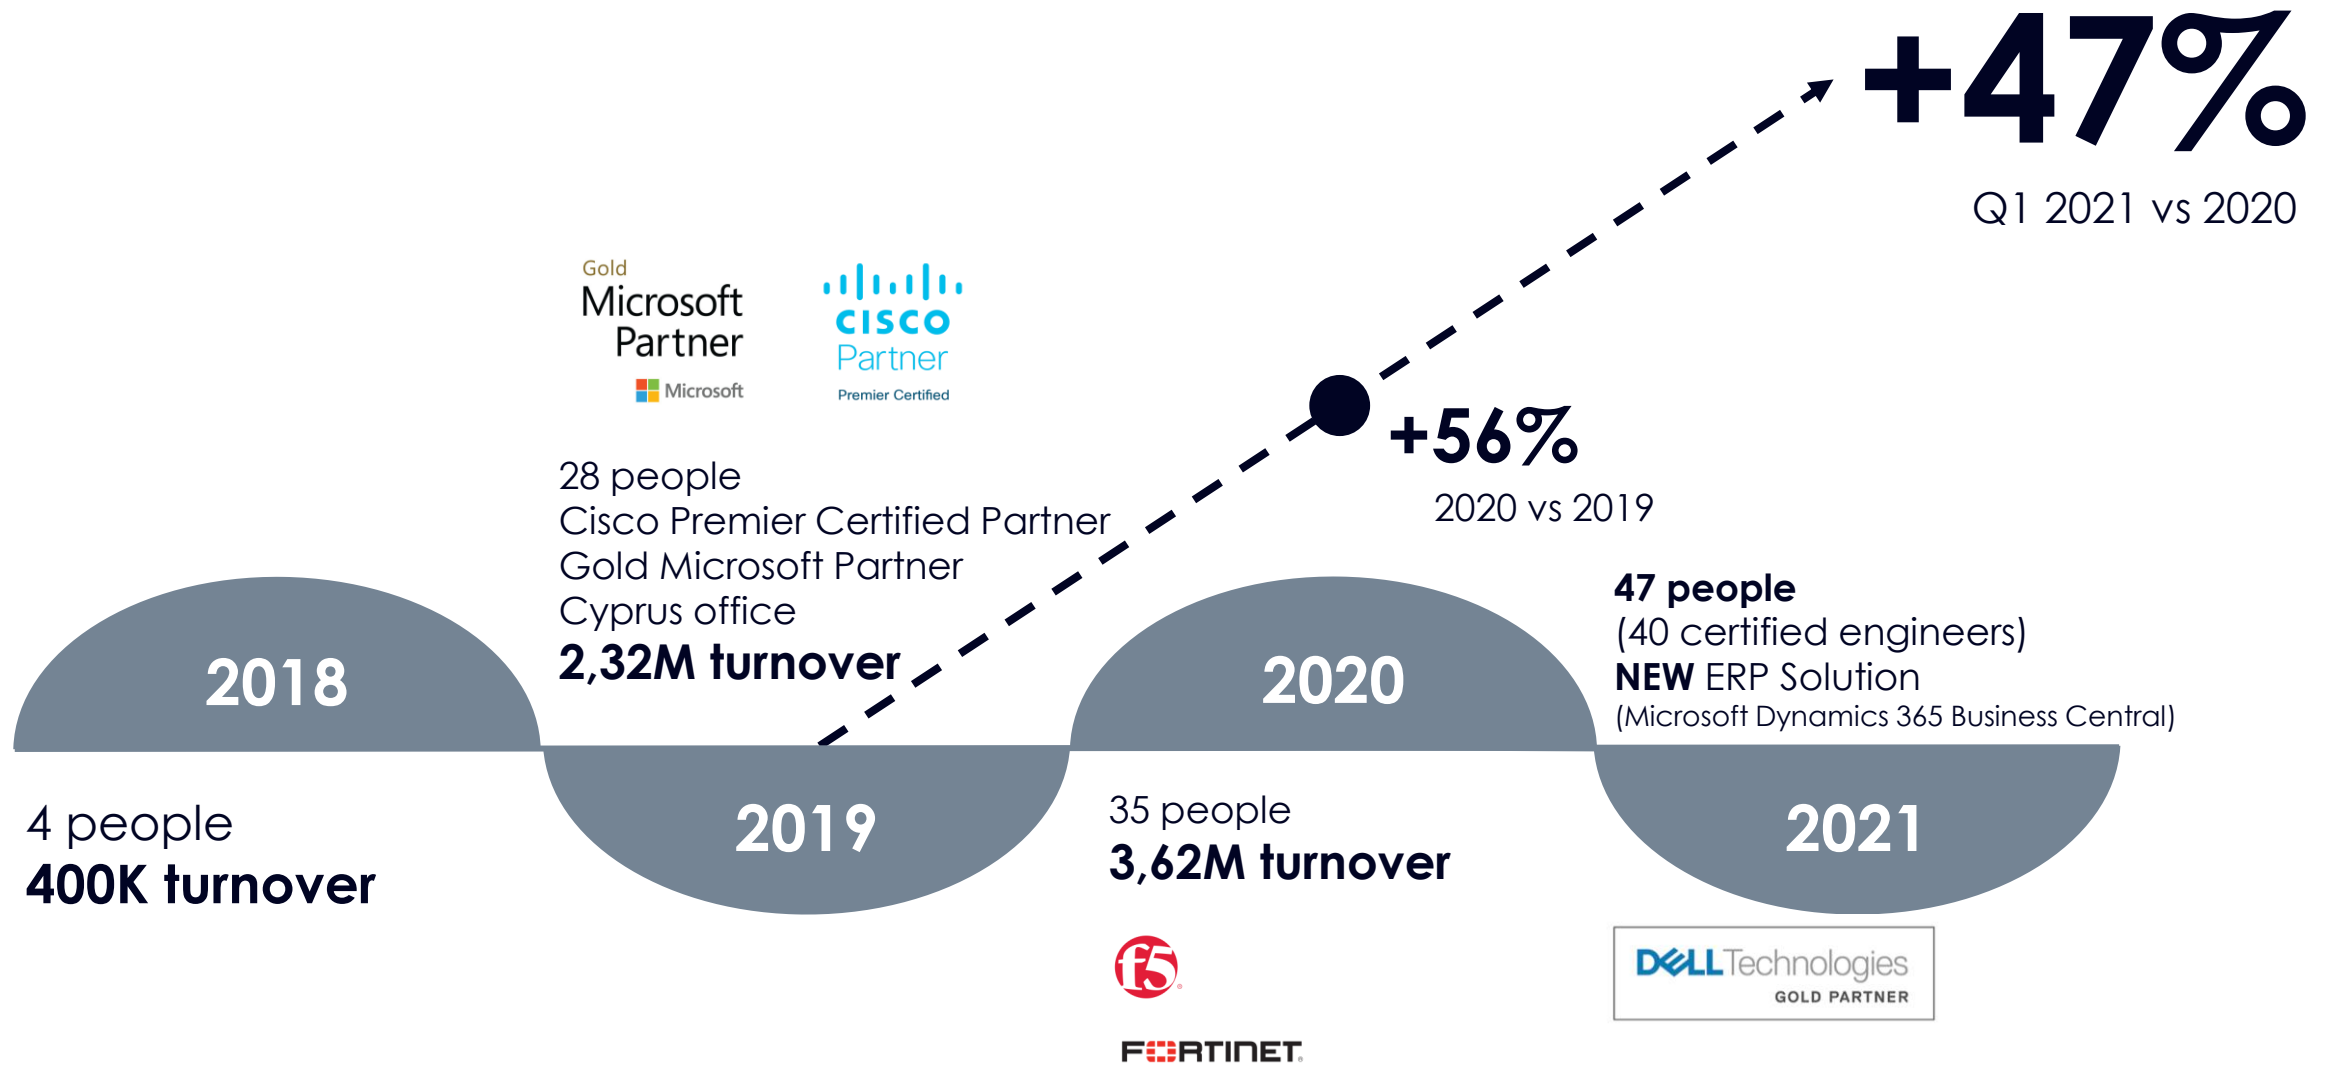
+47%

Q1 2021 vs 2020

Gold
Microsoft
Partner
Microsoft

cisco
Partner
Premier Certified

+56%
2020 vs 2019

28 people
Cisco Premier Certified Partner
Gold Microsoft Partner
Cyprus office
**2,32M turnover**

2018

2020

**47 people**
(40 certified engineers)
**NEW** ERP Solution
(Microsoft Dynamics 365 Business Central)

4 people
**400K turnover**

2019

35 people
**3,62M turnover**

2021

f5

FORTINET

DELL Technologies
GOLD PARTNER